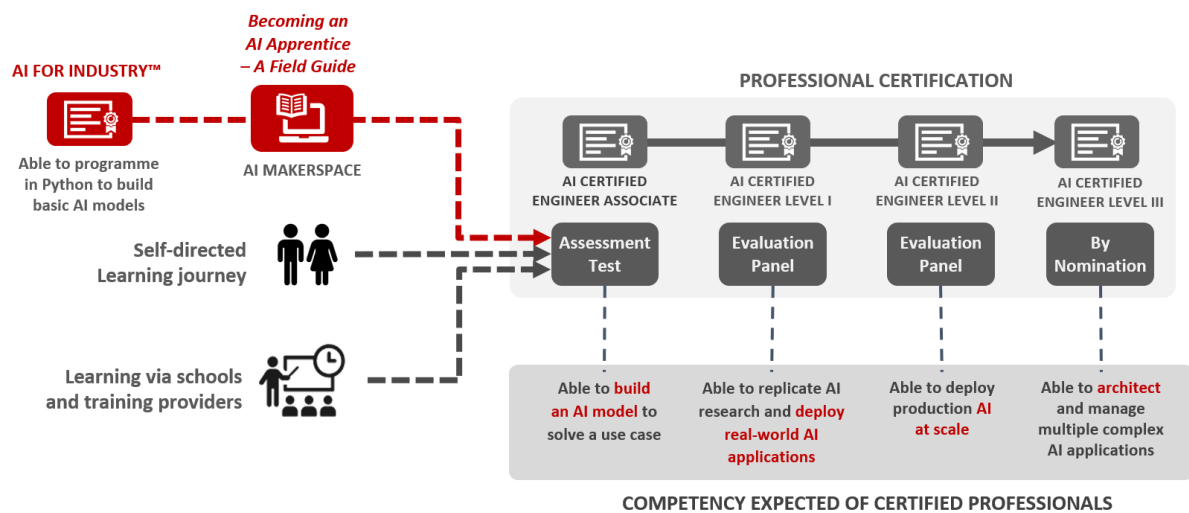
Becoming an AI Apprentice – A Field Guide

AI FOR INDUSTRY™

Able to programme in Python to build basic AI models

AI MAKERSPACE

PROFESSIONAL CERTIFICATION

AI CERTIFIED ENGINEER ASSOCIATE

AI CERTIFIED ENGINEER LEVEL I

AI CERTIFIED ENGINEER LEVEL II

AI CERTIFIED ENGINEER LEVEL III

Self-directed Learning journey

Assessment Test

Evaluation Panel

Evaluation Panel

By Nomination

Learning via schools and training providers

Able to build an AI model to solve a use case

Able to replicate AI research and deploy real-world AI applications

Able to deploy production AI at scale

Able to architect and manage multiple complex AI applications

COMPETENCY EXPECTED OF CERTIFIED PROFESSIONALS